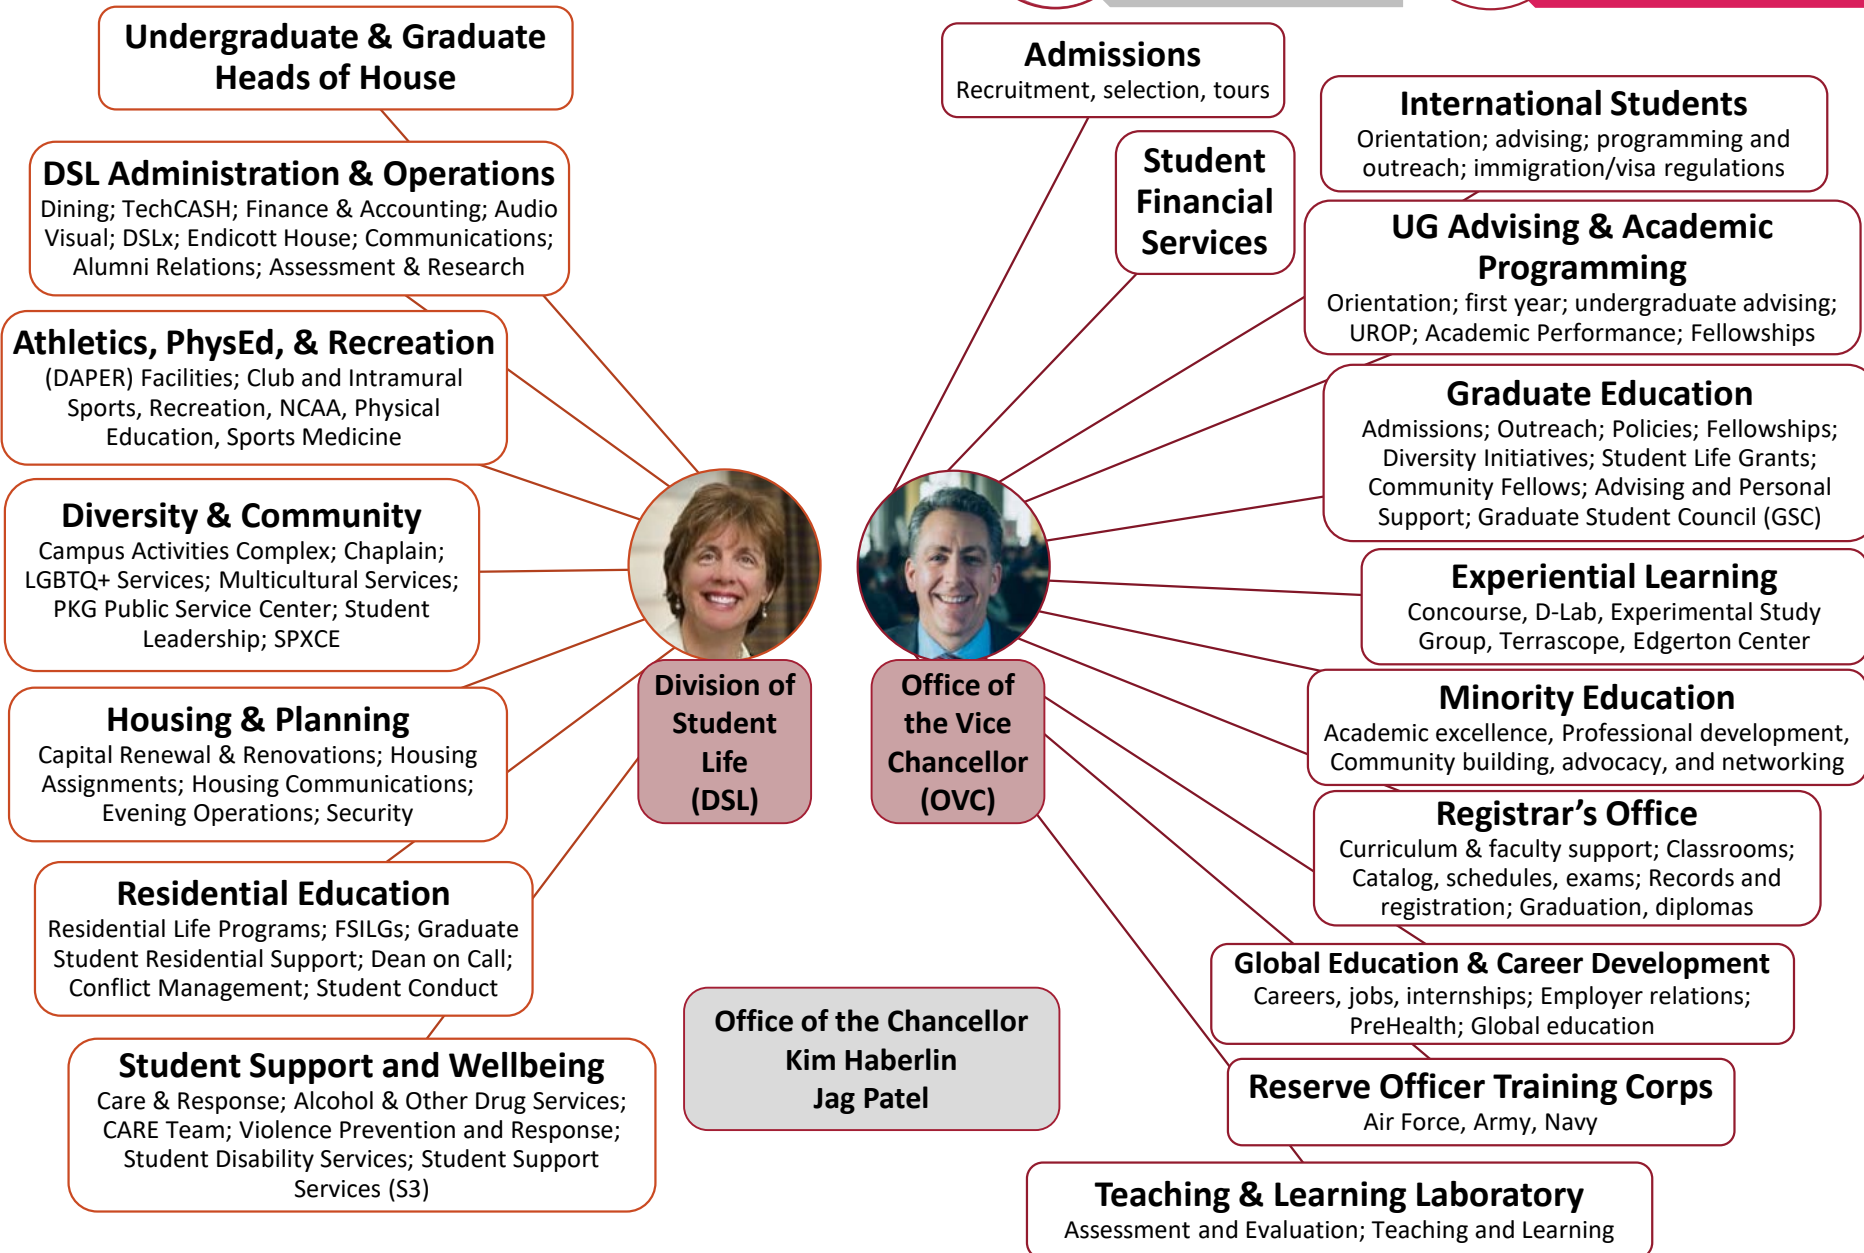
Undergraduate & Graduate Heads of House

DSL Administration & Operations
Dining; TechCASH; Finance & Accounting; Audio Visual; DSLx; Endicott House; Communications; Alumni Relations; Assessment & Research

Athletics, PhysEd, & Recreation
(DAPER) Facilities; Club and Intramural Sports, Recreation, NCAA, Physical Education, Sports Medicine

Diversity & Community
Campus Activities Complex; Chaplain; LGBTQ+ Services; Multicultural Services; PKG Public Service Center; Student Leadership; SPXCE

Housing & Planning
Capital Renewal & Renovations; Housing Assignments; Housing Communications; Evening Operations; Security

Residential Education
Residential Life Programs; FSILGs; Graduate Student Residential Support; Dean on Call; Conflict Management; Student Conduct

Student Support and Wellbeing
Care & Response; Alcohol & Other Drug Services; CARE Team; Violence Prevention and Response; Student Disability Services; Student Support Services (S3)

Division of Student Life (DSL)

Office of the Vice Chancellor (OVC)

Office of the Chancellor
Kim Haberlin
Jag Patel

Admissions
Recruitment, selection, tours

Student Financial Services

International Students
Orientation; advising; programming and outreach; immigration/visa regulations

UG Advising & Academic Programming
Orientation; first year; undergraduate advising; UROP; Academic Performance; Fellowships

Graduate Education
Admissions; Outreach; Policies; Fellowships; Diversity Initiatives; Student Life Grants; Community Fellows; Advising and Personal Support; Graduate Student Council (GSC)

Experiential Learning
Concourse, D-Lab, Experimental Study Group, Terrascope, Edgerton Center

Minority Education
Academic excellence, Professional development, Community building, advocacy, and networking

Registrar's Office
Curriculum & faculty support; Classrooms; Catalog, schedules, exams; Records and registration; Graduation, diplomas

Global Education & Career Development
Careers, jobs, internships; Employer relations; PreHealth; Global education

Reserve Officer Training Corps
Air Force, Army, Navy

Teaching & Learning Laboratory
Assessment and Evaluation; Teaching and Learning